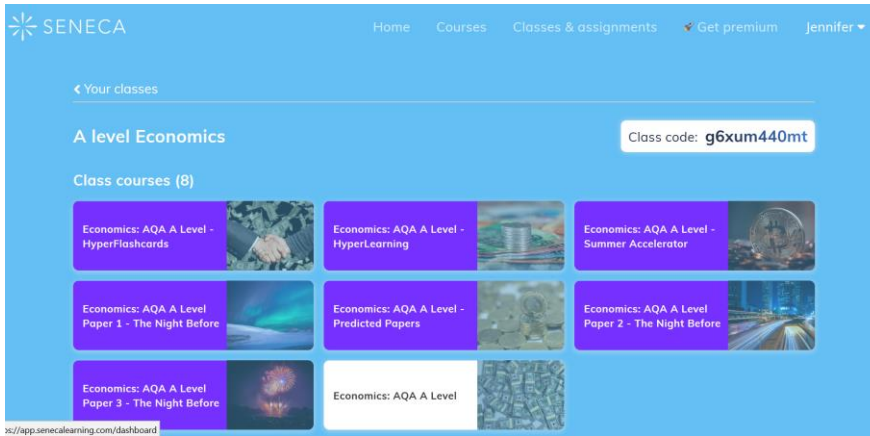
SENECA

Home Courses Classes & assignments Get premium Jennifer

Your classes

A level Economics

Class code: g6xum440mt

Class courses (8)

Economics: AQA A Level - HyperFlashcards

Economics: AQA A Level - HyperLearning

Economics: AQA A Level - Summer Accelerator

Economics: AQA A Level Paper 1 - The Night Before

Economics: AQA A Level - Predicted Papers

Economics: AQA A Level Paper 2 - The Night Before

Economics: AQA A Level Paper 3 - The Night Before

Economics: AQA A Level

s://app.senecalearning.com/dashboard